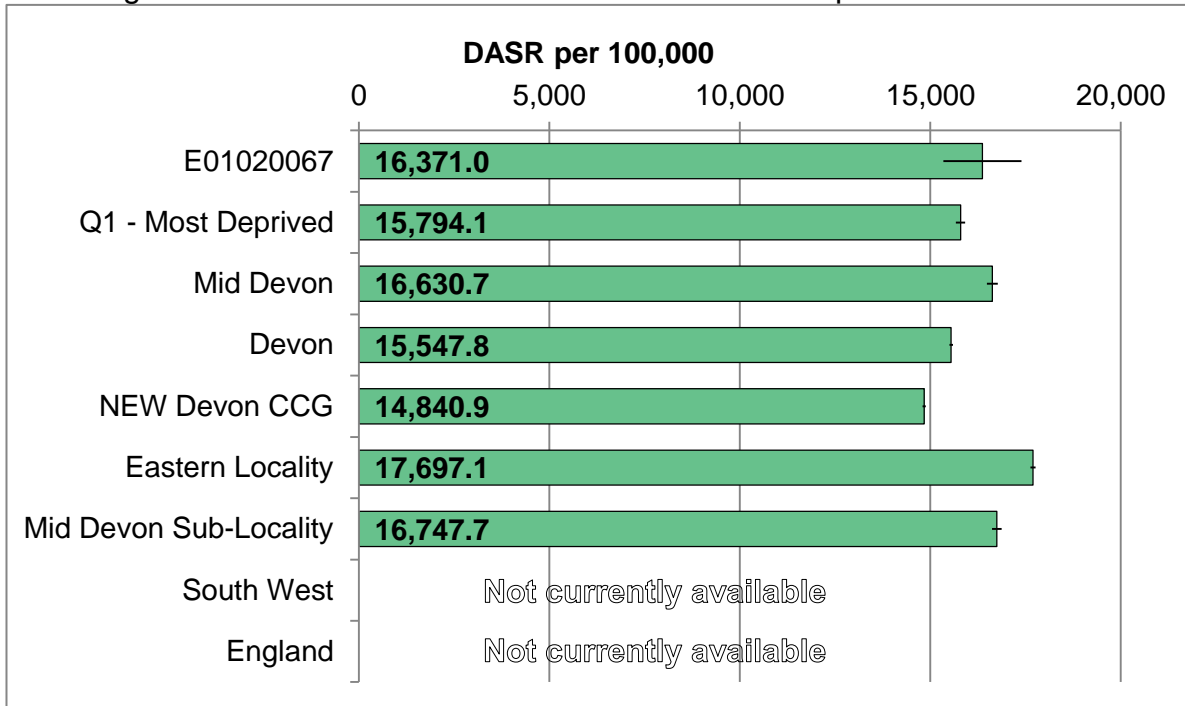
DASR per 100,000

0 5,000 10,000 15,000 20,000

E01020067 16,371.0
Q1 - Most Deprived 15,794.1
Mid Devon 16,630.7
Devon 15,547.8
NEW Devon CCG 14,840.9
Eastern Locality 17,697.1
Mid Devon Sub-Locality 16,747.7
South West Not currently available
England Not currently available